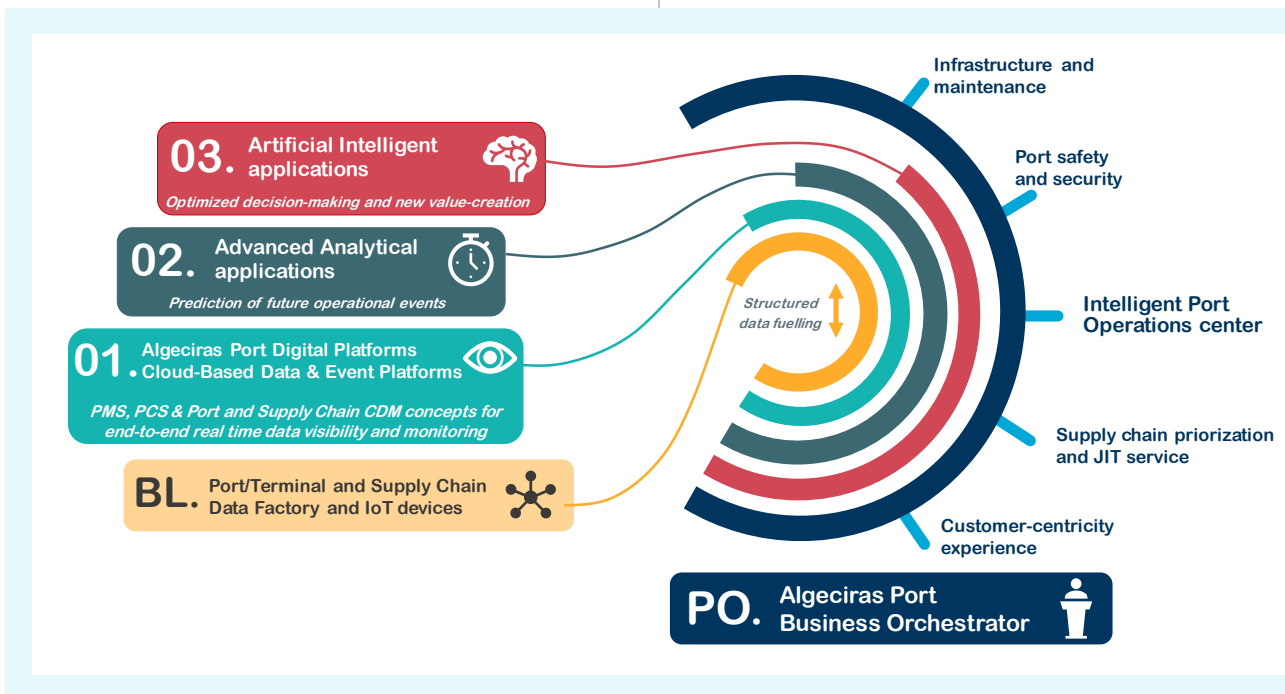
03. Artificial Intelligent applications

Optimized decision-making and new value-creation

02. Advanced Analytical applications

Prediction of future operational events

01. Algeciras Port Digital Platforms Cloud-Based Data & Event Platforms

PMS, PCS & Port and Supply Chain CDM concepts for end-to-end real time data visibility and monitoring

BL. Port/Terminal and Supply Chain Data Factory and IoT devices

Structured data fuelling

Infrastructure and maintenance

Port safety and security

Intelligent Port Operations center

Supply chain priorization and JIT service

Customer-centricity experience

PO. Algeciras Port Business Orchestrator